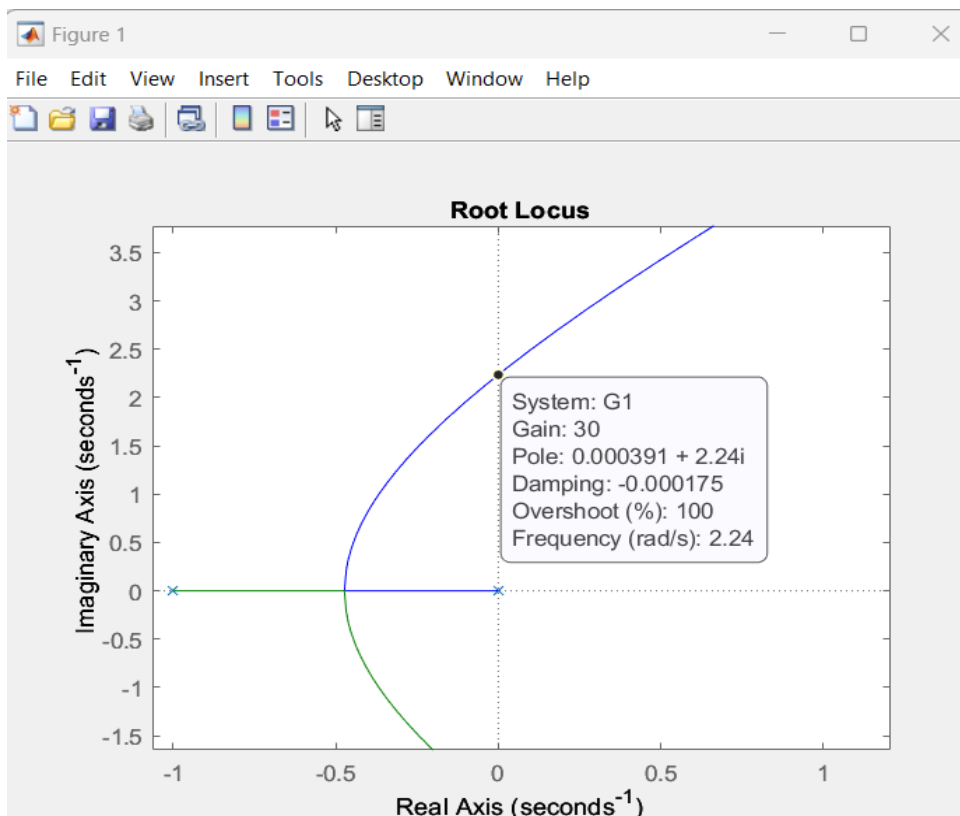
Figure 1

File Edit View Insert Tools Desktop Window Help

Root Locus

3.5
3
2.5
2
1.5
1
0.5
0
-0.5
-1
-1.5

Imaginary Axis (seconds$^{-1}$)

System: G1
Gain: 30
Pole: 0.000391 + 2.24i
Damping: -0.000175
Overshoot (%): 100
Frequency (rad/s): 2.24

-1 -0.5 0 0.5 1

Real Axis (seconds$^{-1}$)